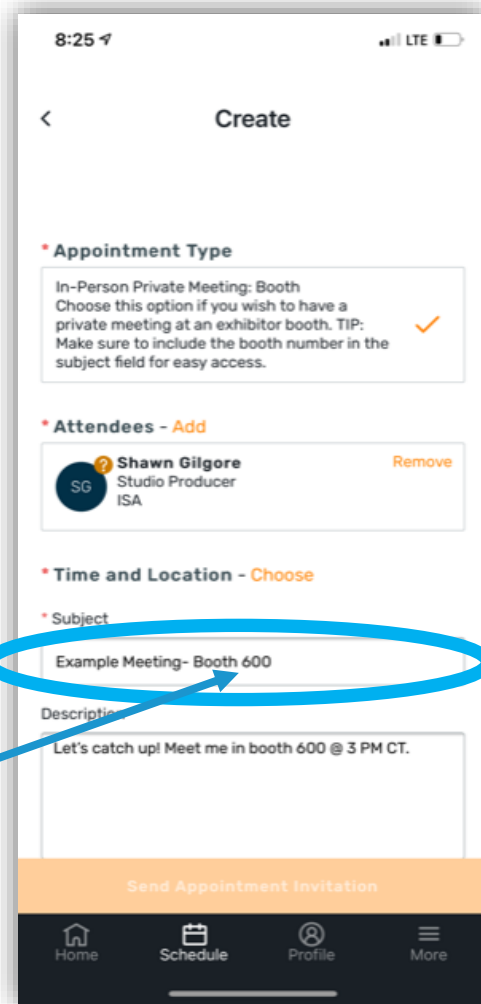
8:25

LTE

<

Create

* Appointment Type

In-Person Private Meeting: Booth
Choose this option if you wish to have a private meeting at an exhibitor booth. TIP: Make sure to include the booth number in the subject field for easy access.

* Attendees - Add

SG

Shawn Gilgore
Studio Producer
ISA

Remove

* Time and Location - Choose

* Subject

Example Meeting- Booth 600

Description

Let's catch up! Meet me in booth 600 @ 3 PM CT.

Send Appointment Invitation

Home

Schedule

Profile

More